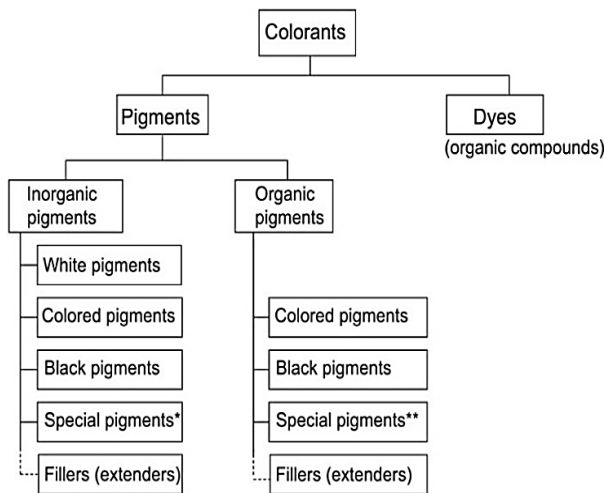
Colorants

Pigments

Dyes
(organic compounds)

Inorganic pigments

White pigments

Colored pigments

Black pigments

Special pigments*

Fillers (extenders)

Organic pigments

Colored pigments

Black pigments

Special pigments**

Fillers (extenders)